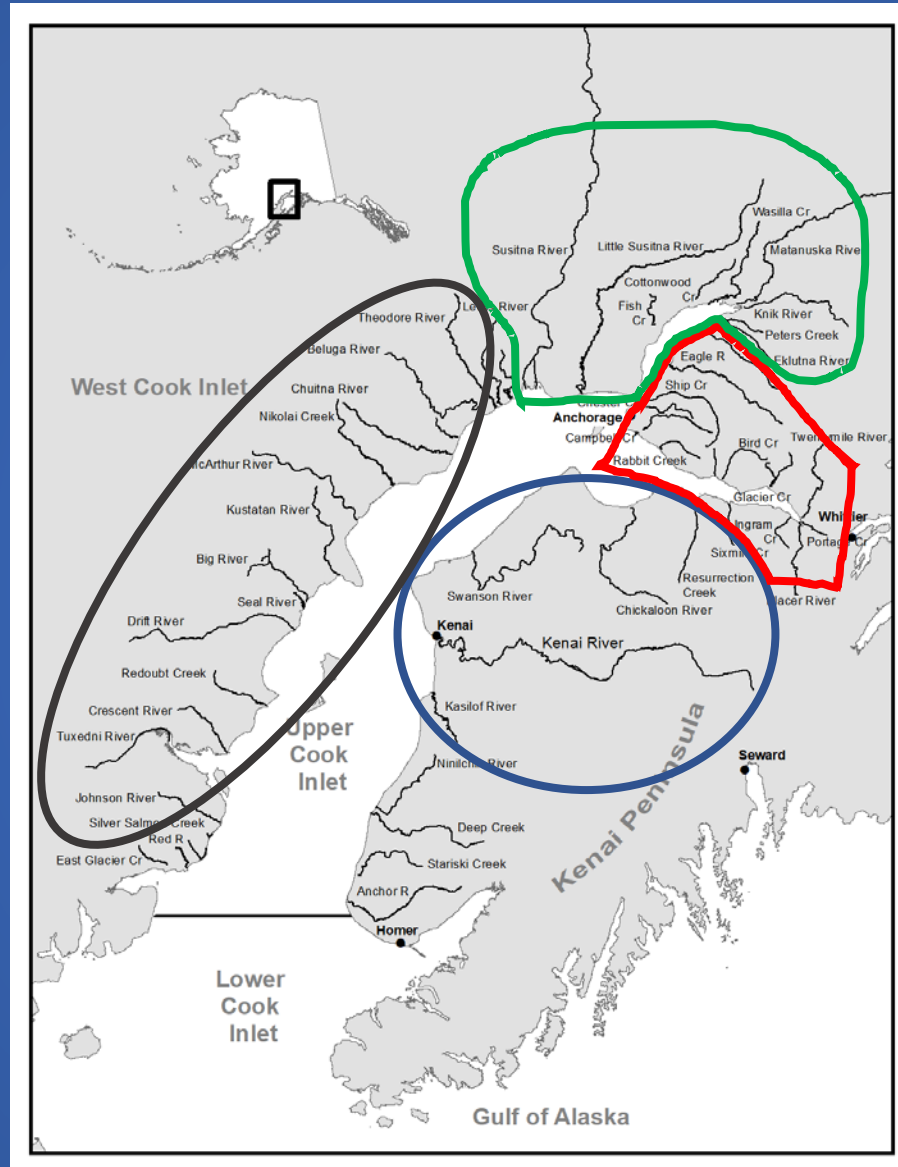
West Cook Inlet

Susitna River
Little Susitna River
Wasilla Cr
Matanuska River
Cottonwood Cr
Fish Cr
Knik River
Peters Creek
Eklutna River
Lewis River
Theodore River
Beluga River
Chuitna River
Nikolai Creek
McArthur River
Kustatan River
Big River
Seal River
Drift River
Redoubt Creek
Crescent River
Tuxedni River
Johnson River
Silver Salmon Creek
Red R
East Glacier Cr
Eagle R
Ship Cr
Chester Cr
Anchorage
Campbell Cr
Rabbit Creek
Bird Cr
Twentymile River
Glacier Cr
Ingram Cr
Sixmile Cr
Portage Cr
Whittier
Resurrection Creek
Placer River
Swanson River
Chickaloon River
Kenai
Kenai River
Kasilof River
Ninilchik River
Seward
Deep Creek
Stariski Creek
Anchor R
Homer

Upper Cook Inlet

Kenai Peninsula

Lower Cook Inlet

Gulf of Alaska